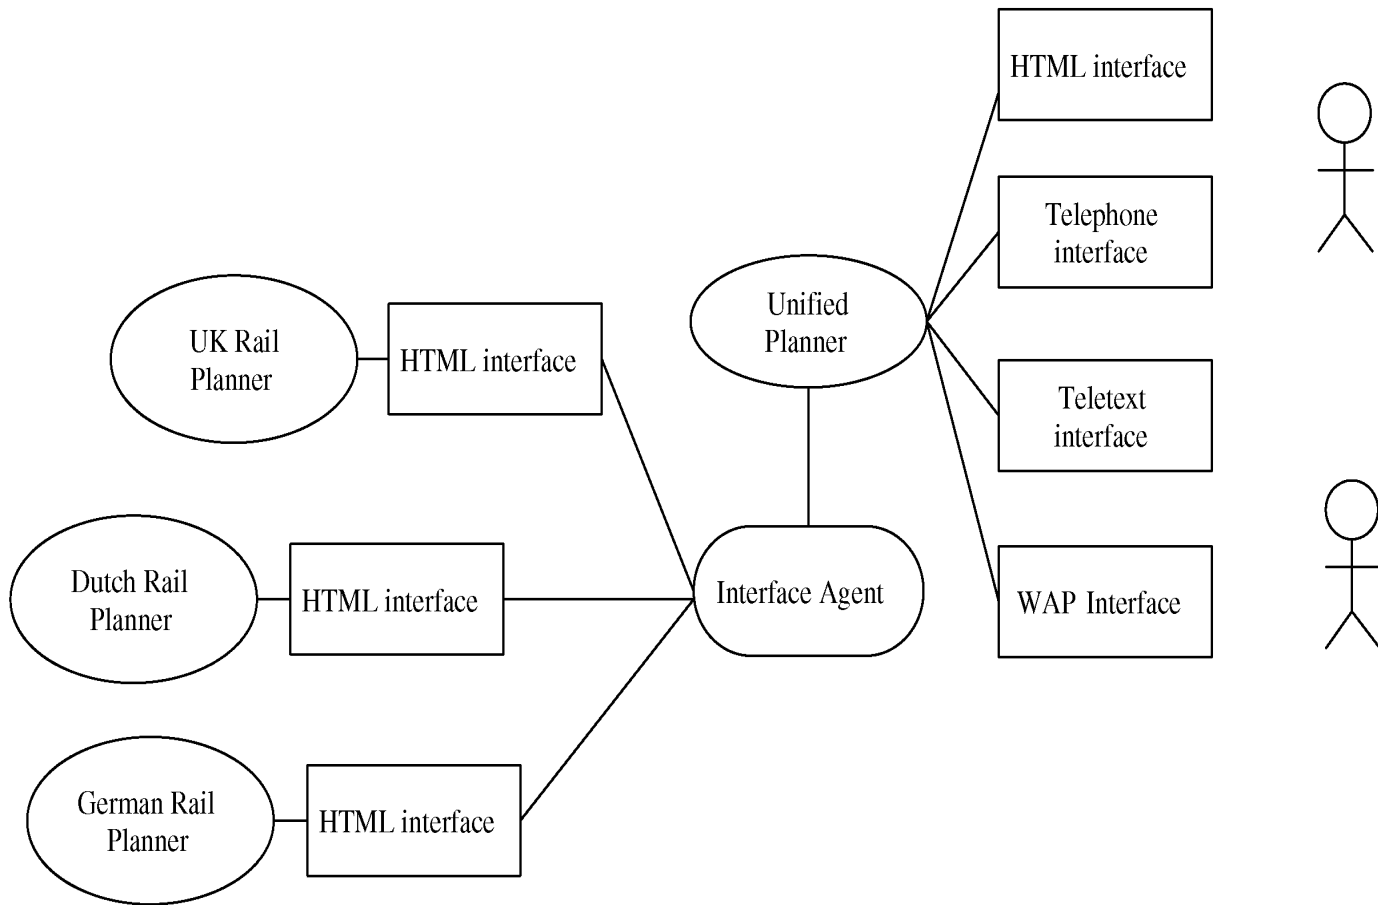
HTML interface

Telephone interface

Unified Planner

UK Rail Planner

HTML interface

Teletext interface

Dutch Rail Planner

HTML interface

Interface Agent

WAP Interface

German Rail Planner

HTML interface